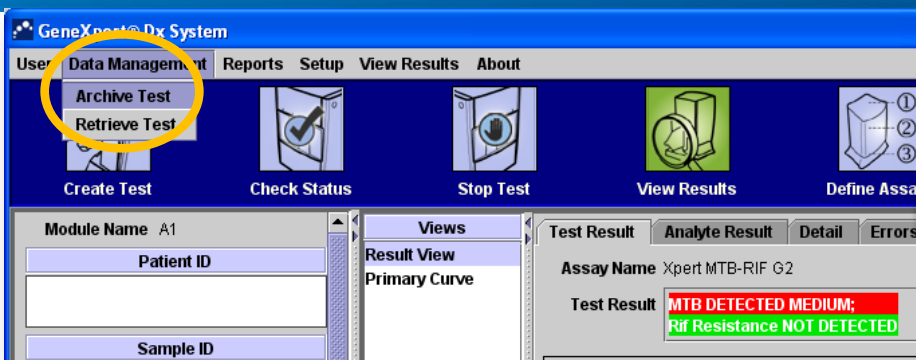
GeneXpert® Dx System

User Data Management Reports Setup View Results About

Archive Test
Retrieve Test

Create Test
Check Status
Stop Test
View Results
Define Assa

①
②
③

Module Name A1
Patient ID
Sample ID

Views
Result View
Primary Curve

Test Result
Analyte Result
Detail
Errors

Assay Name Xpert MTB-RIF G2
Test Result MTB DETECTED MEDIUM;
Rif Resistance NOT DETECTED